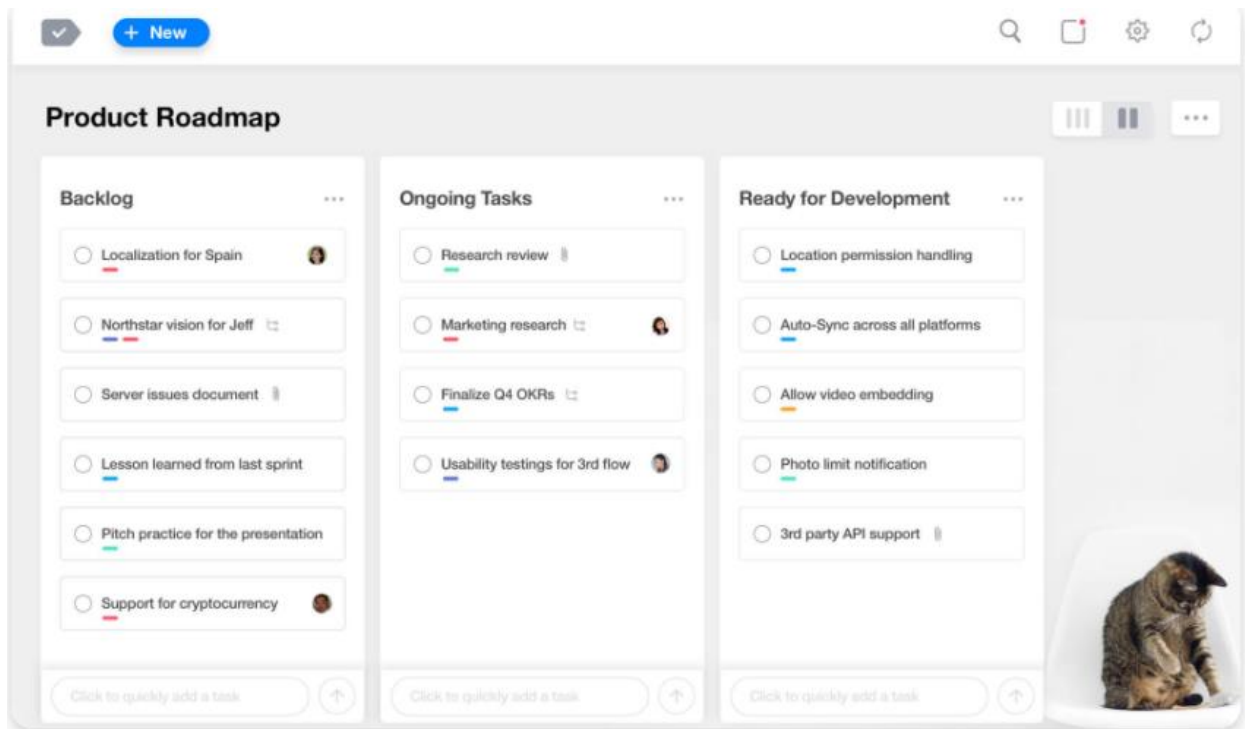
+ New

Product Roadmap

Backlog

Localization for Spain

Northstar vision for Jeff

Server issues document

Lesson learned from last sprint

Pitch practice for the presentation

Support for cryptocurrency

Click to quickly add a task

Ongoing Tasks

Research review

Marketing research

Finalize Q4 OKRs

Usability testings for 3rd flow

Click to quickly add a task

Ready for Development

Location permission handling

Auto-Sync across all platforms

Allow video embedding

Photo limit notification

3rd party API support

Click to quickly add a task